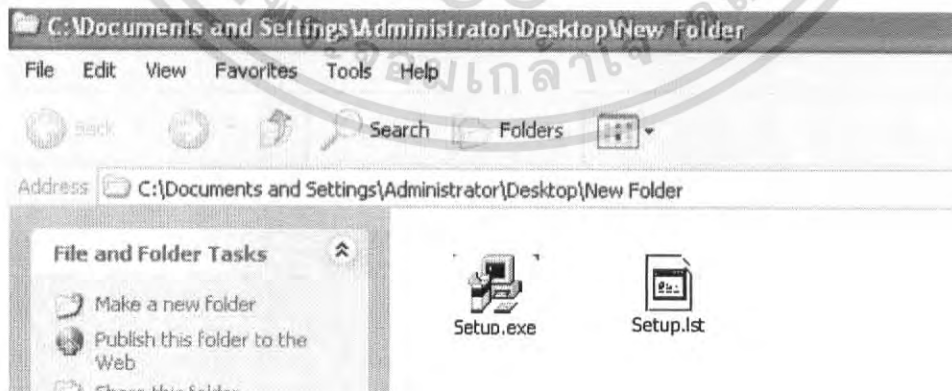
C:\Documents and Settings\Administrator\Desktop\New Folder

File Edit View Favorites Tools Help

Back Search Folders

Address C:\Documents and Settings\Administrator\Desktop\New Folder

File and Folder Tasks

Make a new folder

Publish this folder to the Web

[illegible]

Setup.exe

Setup.lst

มเกล้า